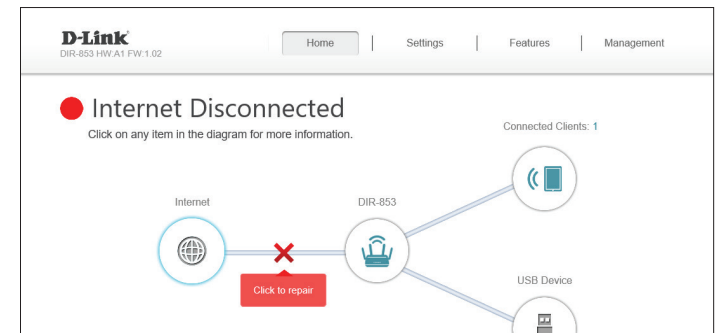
D-Link
DIR-853 HW:A1 FW:1.02

Home | Settings | Features | Management

Internet Disconnected

Click on any item in the diagram for more information.

Connected Clients: 1

Internet

DIR-853

Click to repair

USB Device